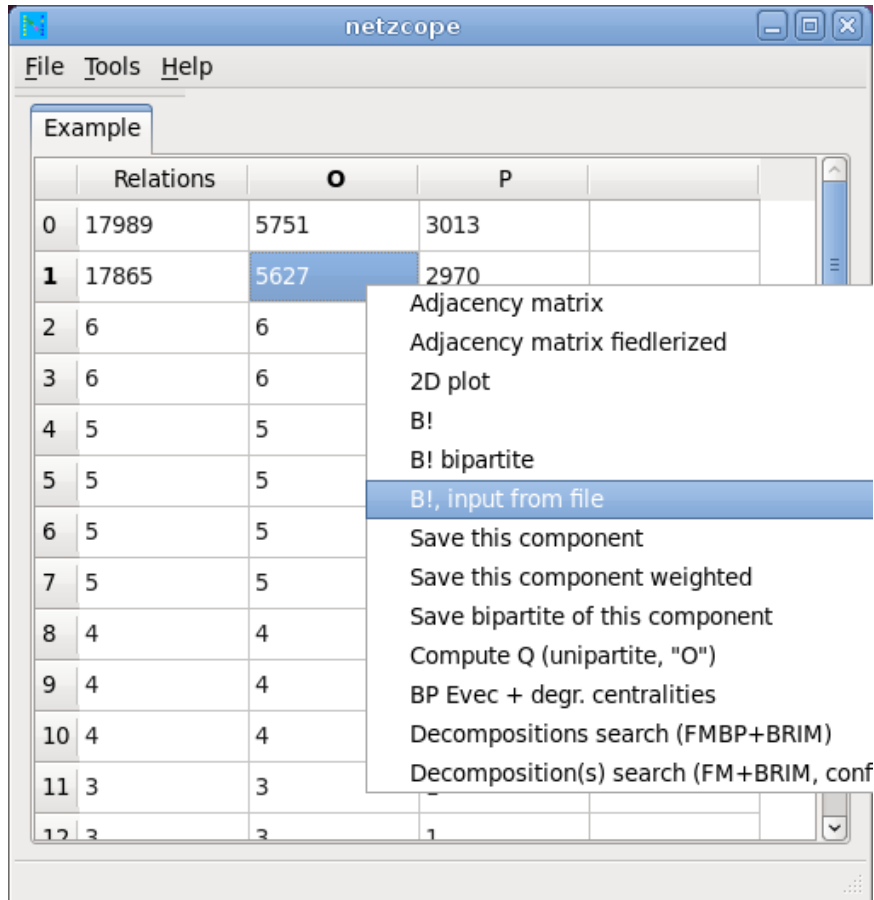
netzcope

File Tools Help

Example

| | Relations | O | P | |
|---|---|---|---|---|
| 0 | 17989 | 5751 | 3013 | |
| 1 | 17865 | 5627 | 2970 | |
| 2 | 6 | 6 | | |
| 3 | 6 | 6 | | |
| 4 | 5 | 5 | | |
| 5 | 5 | 5 | | |
| 6 | 5 | 5 | | |
| 7 | 5 | 5 | | |
| 8 | 4 | 4 | | |
| 9 | 4 | 4 | | |
| 10 | 4 | 4 | | |
| 11 | 3 | 3 | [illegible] | |
| 12 | 3 | 3 | 1 | |

Adjacency matrix
Adjacency matrix fiedlerized
2D plot
B!
B! bipartite
B!, input from file
Save this component
Save this component weighted
Save bipartite of this component
Compute Q (unipartite, "O")
BP Evec + degr. centralities
Decompositions search (FMBP+BRIM)
Decomposition(s) search (FM+BRIM, conf